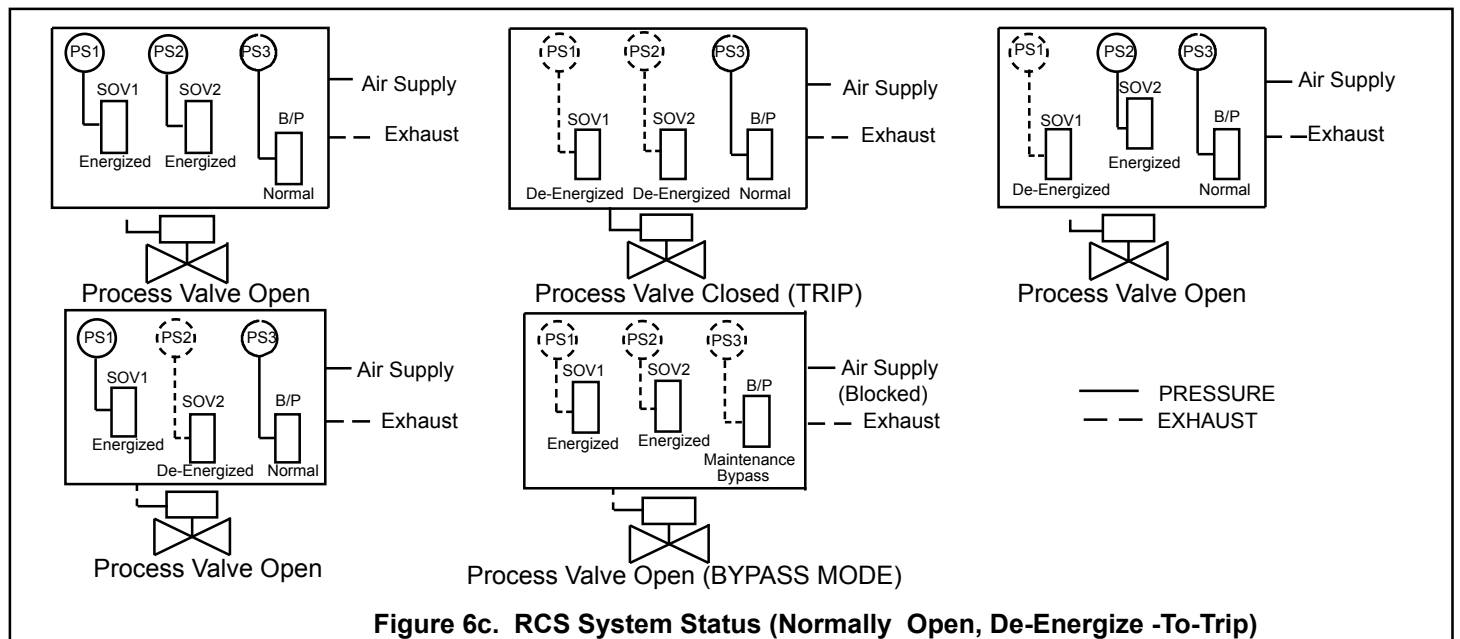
PS1 PS2 PS3
SOV1 SOV2 B/P
Energized Energized Normal
Air Supply
Exhaust
Process Valve Open

PS1 PS2 PS3
SOV1 SOV2 B/P
De-Energized De-Energized Normal
Air Supply
Exhaust
Process Valve Closed (TRIP)

PS1 PS2 PS3
SOV1 SOV2 B/P
De-Energized Energized Normal
Air Supply
Exhaust
Process Valve Open

PS1 PS2 PS3
SOV1 SOV2 B/P
Energized De-Energized Normal
Air Supply
Exhaust
Process Valve Open

PS1 PS2 PS3
SOV1 SOV2 B/P
Energized Energized Maintenance Bypass
Air Supply (Blocked)
Exhaust
Process Valve Open (BYPASS MODE)

PRESSURE
EXHAUST

Figure 6c. RCS System Status (Normally Open, De-Energize -To-Trip)